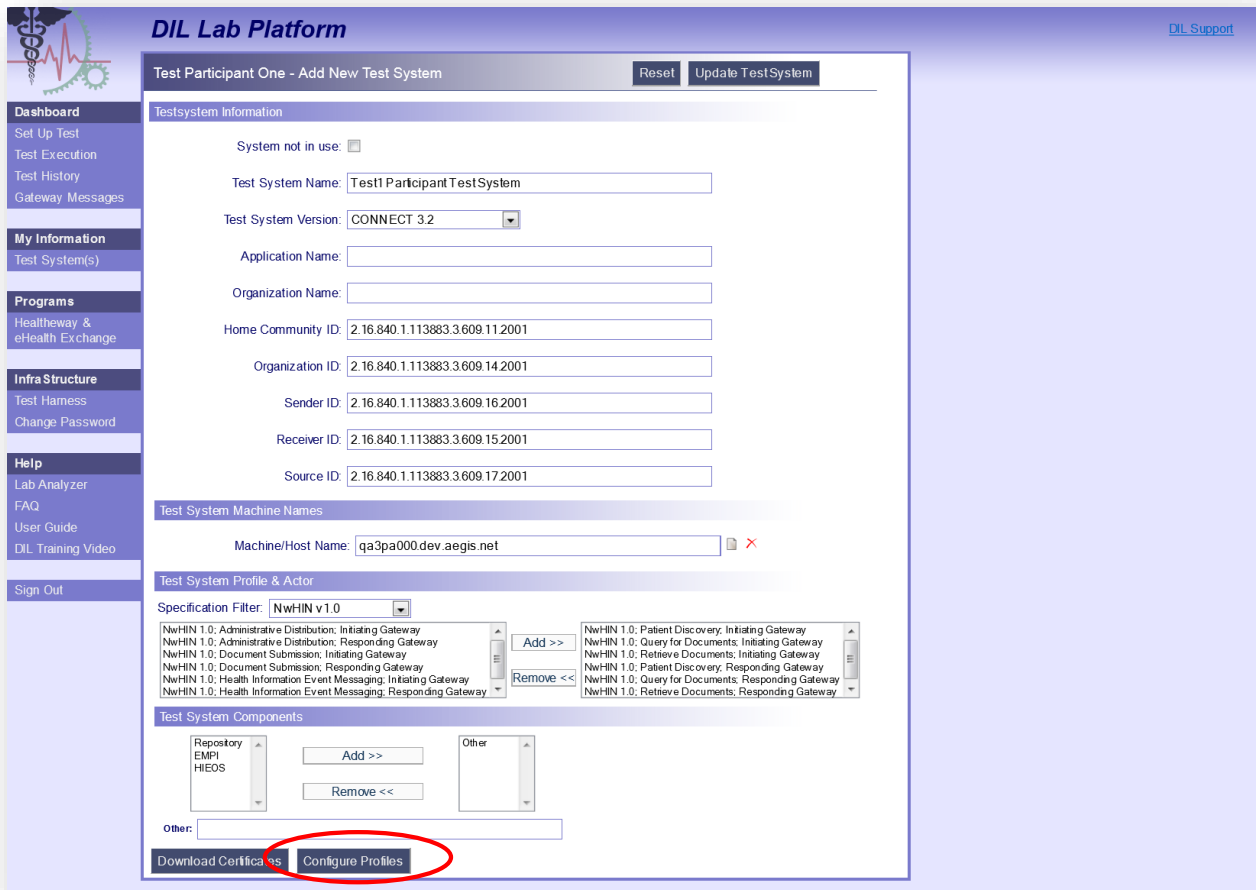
DIL Lab Platform

DIL Support

Dashboard
Set Up Test
Test Execution
Test History
Gateway Messages

My Information
Test System(s)

Programs
Healtheway & eHealth Exchange

Infra Structure
Test Harness
Change Password

Help
Lab Analyzer
FAQ
User Guide
DIL Training Video

Sign Out

Test Participant One - Add New Test System

Reset
Update Test System

Testsystem Information

System not in use:

Test System Name: Test1 Participant Test System

Test System Version: CONNECT 3.2

Application Name:

Organization Name:

Home Community ID: 2.16.840.1.113883.3.609.11.2001

Organization ID: 2.16.840.1.113883.3.609.14.2001

Sender ID: 2.16.840.1.113883.3.609.16.2001

Receiver ID: 2.16.840.1.113883.3.609.15.2001

Source ID: 2.16.840.1.113883.3.609.17.2001

Test System Machine Names

Machine/Host Name: qa3pa000.dev.aegis.net

Test System Profile & Actor

Specification Filter: NwHIN v1.0

NwHIN 1.0; Administrative Distribution; Initiating Gateway
NwHIN 1.0; Administrative Distribution; Responding Gateway
NwHIN 1.0; Document Submission; Initiating Gateway
NwHIN 1.0; Document Submission; Responding Gateway
NwHIN 1.0; Health Information Event Messaging; Initiating Gateway
NwHIN 1.0; Health Information Event Messaging; Responding Gateway

Add >>
Remove <<

NwHIN 1.0; Patient Discovery; Initiating Gateway
NwHIN 1.0; Query for Documents; Initiating Gateway
NwHIN 1.0; Retrieve Documents; Initiating Gateway
NwHIN 1.0; Patient Discovery; Responding Gateway
NwHIN 1.0; Query for Documents; Responding Gateway
NwHIN 1.0; Retrieve Documents; Responding Gateway

Test System Components

Repository
EMPI
HIEOS

Add >>
Remove <<

Other

Other:

Download Certificates
Configure Profiles